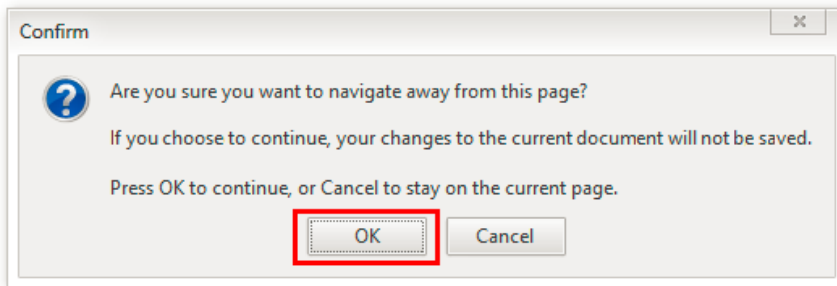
Confirm

Are you sure you want to navigate away from this page?

If you choose to continue, your changes to the current document will not be saved.

Press OK to continue, or Cancel to stay on the current page.

OK Cancel